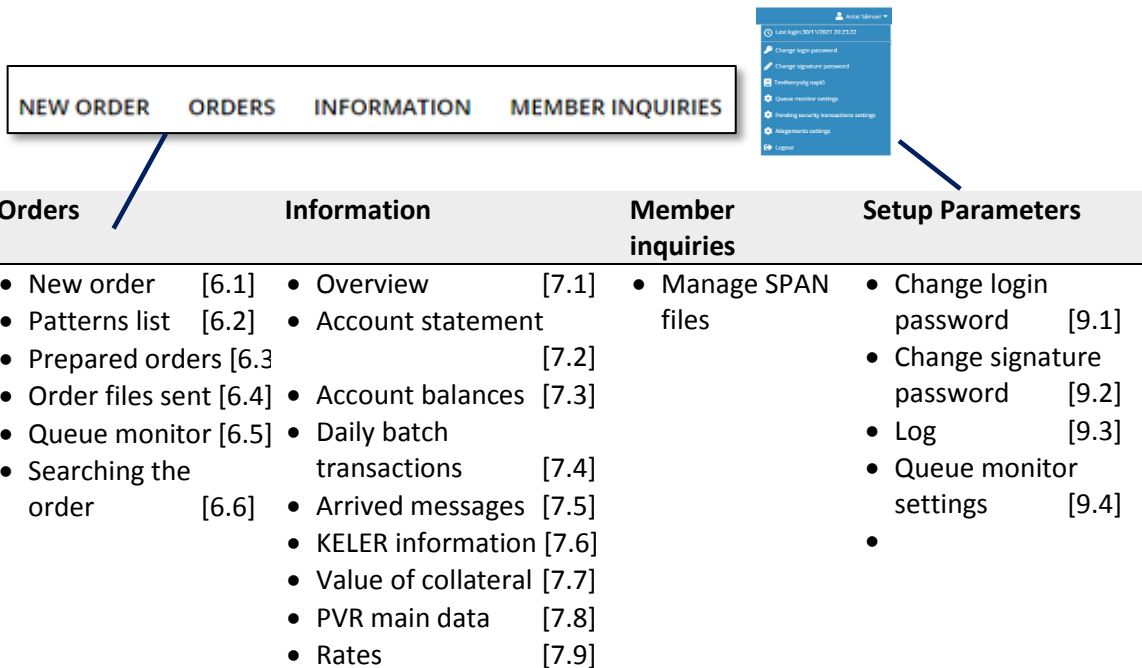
Antal Sámuel

Last login:30/11/2021 20:23:22

Change login password

Change signature password

Tevékenység napló

Queue monitor settings

Pending security transactions settings

Allegements settings

Logout

NEW ORDER ORDERS INFORMATION MEMBER INQUIRIES

| Orders | Information | Member inquiries | Setup Parameters |
|---|---|---|---|
| • New order [6.1]<br>• Patterns list [6.2]<br>• Prepared orders [6.3<br>• Order files sent [6.4]<br>• Queue monitor [6.5]<br>• Searching the order [6.6] | • Overview [7.1]<br>• Account statement [7.2]<br>• Account balances [7.3]<br>• Daily batch transactions [7.4]<br>• Arrived messages [7.5]<br>• KELER information [7.6]<br>• Value of collateral [7.7]<br>• PVR main data [7.8]<br>• Rates [7.9] | • Manage SPAN files | • Change login password [9.1]<br>• Change signature password [9.2]<br>• Log [9.3]<br>• Queue monitor settings [9.4]<br>• |